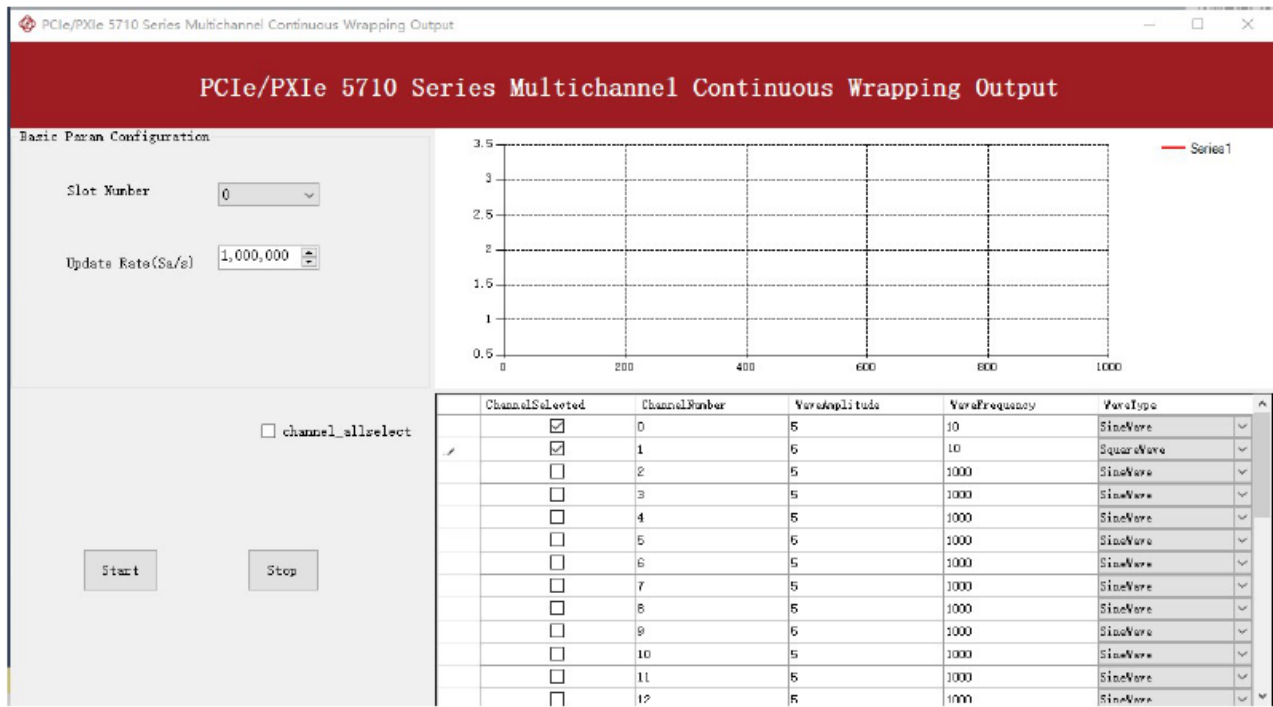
PCIe/PXIe 5710 Series Multichannel Continuous Wrapping Output

PCIe/PXIe 5710 Series Multichannel Continuous Wrapping Output

Basic Param Configuration

Slot Number 0

Update Rate(Sa/s) 1,000,000

3.5
3
2.5
2
1.5
1
0.5
0 200 400 600 800 1000

Series1

channel_allselect

Start Stop

| | ChannelSelected | ChannelNumber | WaveAmplitude | WaveFrequency | WaveType |
|---|---|---|---|---|---|
| | ☑ | 0 | 5 | 10 | SineWave |
| | ☑ | 1 | 5 | 10 | SquareWave |
| | ☐ | 2 | 5 | 1000 | SineWave |
| | ☐ | 3 | 5 | 1000 | SineWave |
| | ☐ | 4 | 5 | 1000 | SineWave |
| | ☐ | 5 | 5 | 1000 | SineWave |
| | ☐ | 6 | 5 | 1000 | SineWave |
| | ☐ | 7 | 5 | 1000 | SineWave |
| | ☐ | 8 | 5 | 1000 | SineWave |
| | ☐ | 9 | 5 | 1000 | SineWave |
| | ☐ | 10 | 5 | 1000 | SineWave |
| | ☐ | 11 | 5 | 1000 | SineWave |
| | ☐ | 12 | 5 | 1000 | SineWave |